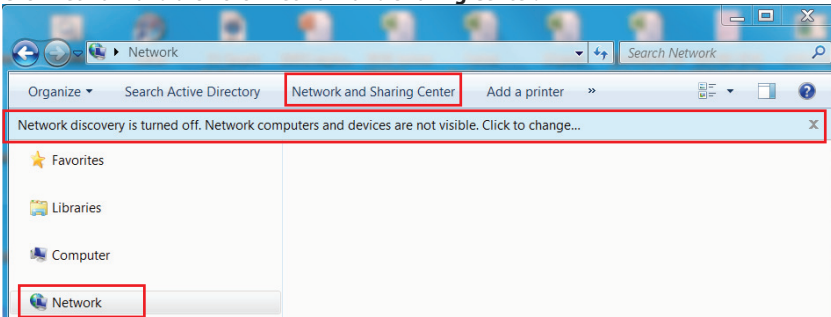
Network

Search Network

Organize ▾ Search Active Directory Network and Sharing Center Add a printer »

Network discovery is turned off. Network computers and devices are not visible. Click to change...

x

Favorites

Libraries

Computer

Network